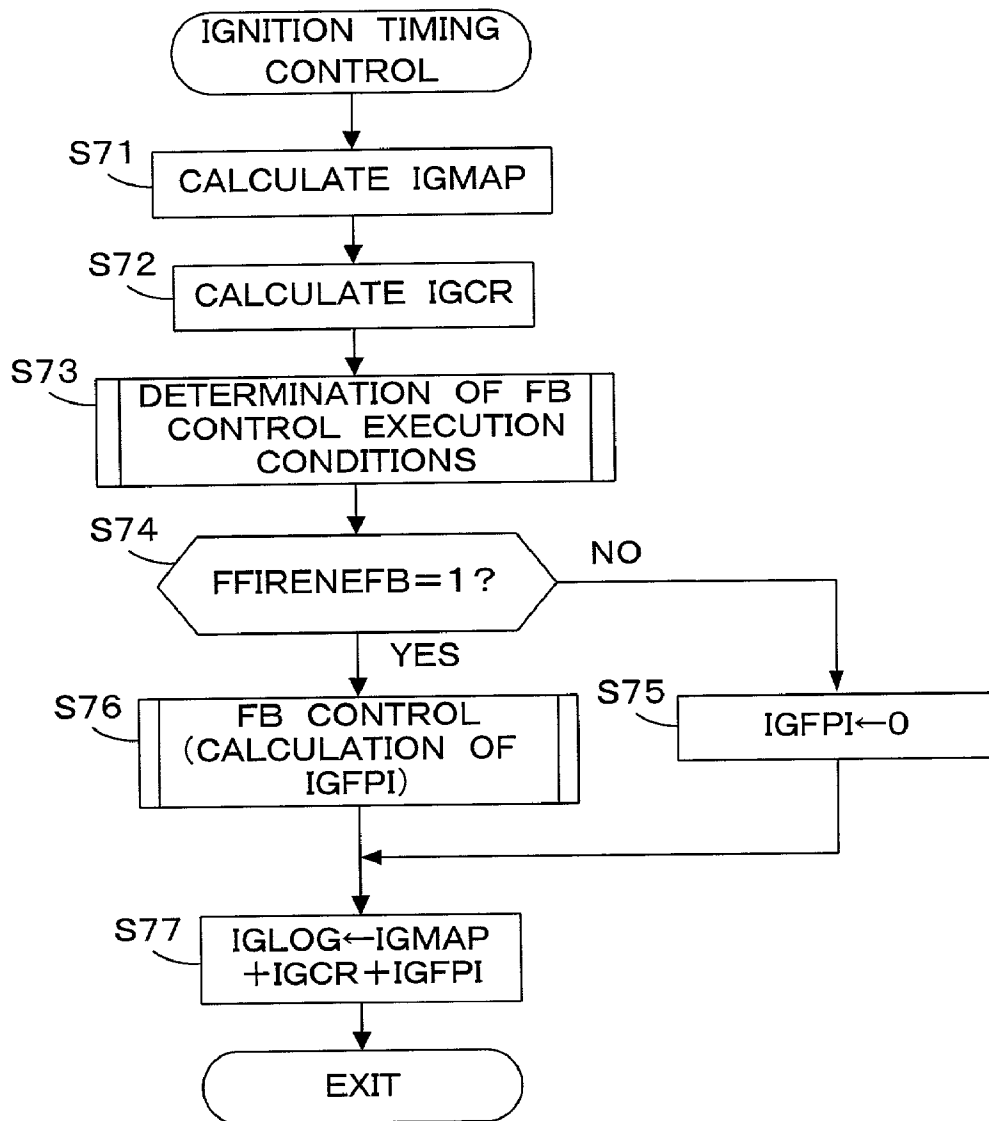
IGNITION TIMING CONTROL

S71
CALCULATE IGMAP

S72
CALCULATE IGCR

S73
DETERMINATION OF FB CONTROL EXECUTION CONDITIONS

S74
FFIRENEFB=1?

NO

YES

S76
FB CONTROL (CALCULATION OF IGFPI)

S75
IGFPI←0

S77
IGLOG←IGMAP +IGCR+IGFPI

EXIT